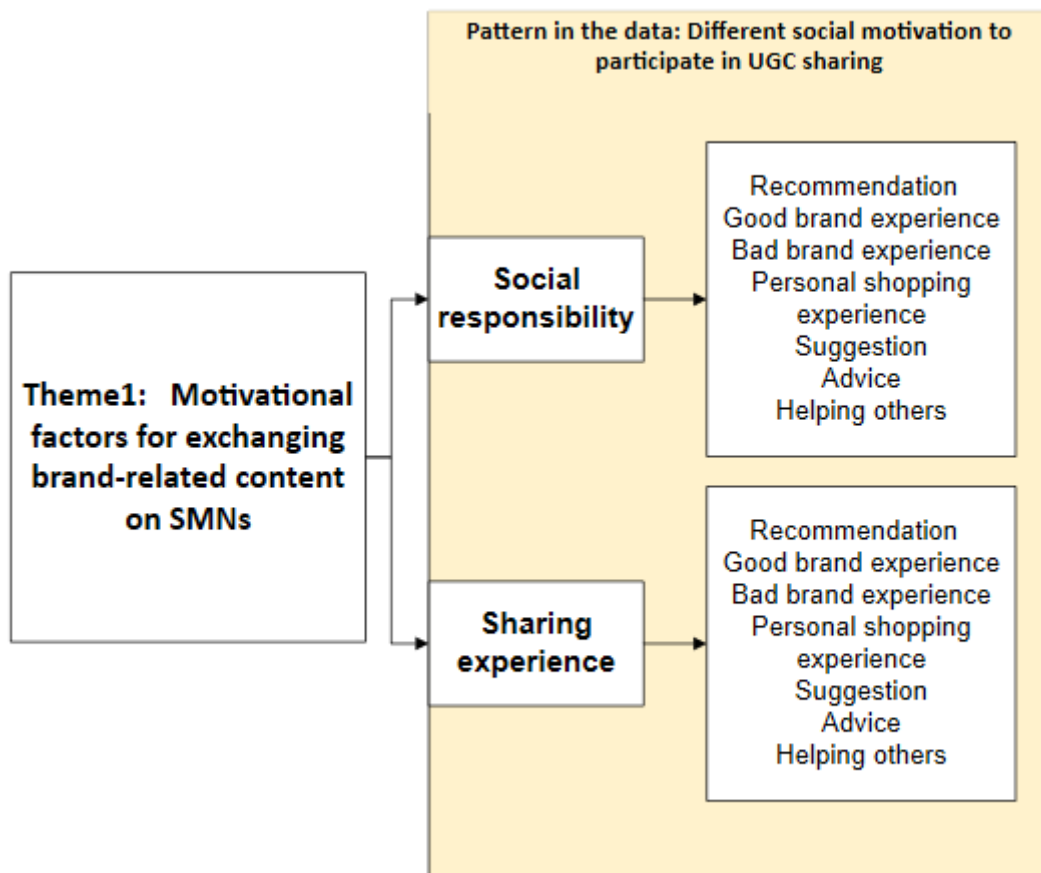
Pattern in the data: Different social motivation to participate in UGC sharing

Theme1: Motivational factors for exchanging brand-related content on SMNs

Social responsibility

Recommendation
Good brand experience
Bad brand experience
Personal shopping experience
Suggestion
Advice
Helping others

Sharing experience

Recommendation
Good brand experience
Bad brand experience
Personal shopping experience
Suggestion
Advice
Helping others